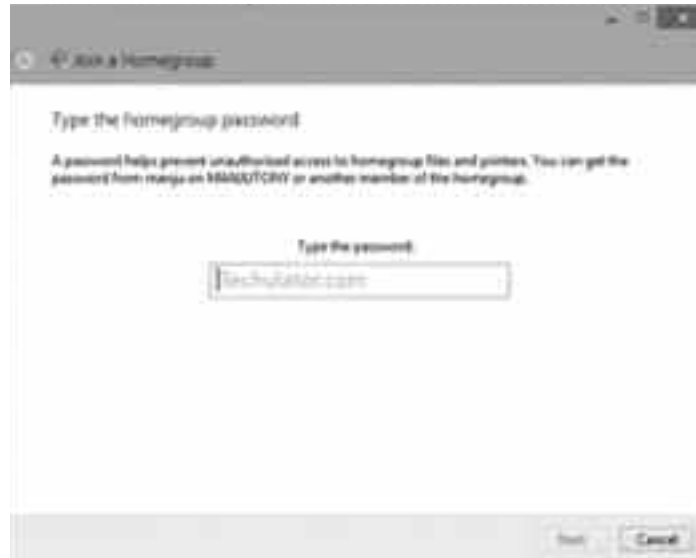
Join a Homegroup

Type the homegroup password

A password helps prevent unauthorized access to homegroup files and printers. You can get the password from manju on MANJUTONY or another member of the homegroup.

Type the password:

Technulator.com

Next Cancel